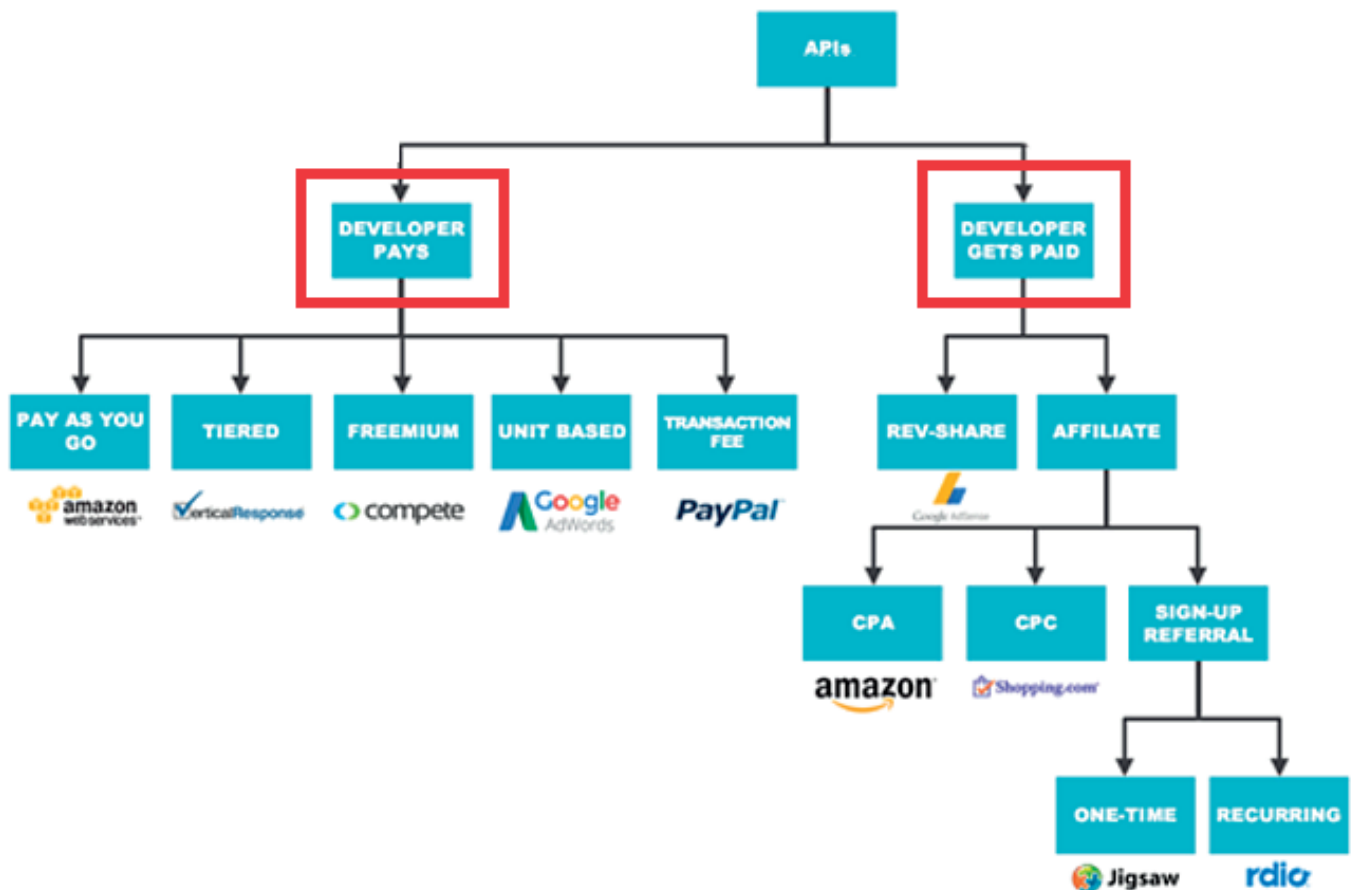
APIs

DEVELOPER PAYS

DEVELOPER GETS PAID

PAY AS YOU GO

amazon webservices

TIERED

VerticalResponse

FREEMIUM

compete

UNIT BASED

Google AdWords

TRANSACTION FEE

PayPal

REV-SHARE

Google AdSense

AFFILIATE

CPA

amazon

CPC

Shopping.com

SIGN-UP REFERRAL

ONE-TIME

Jigsaw

RECURRING

rdio